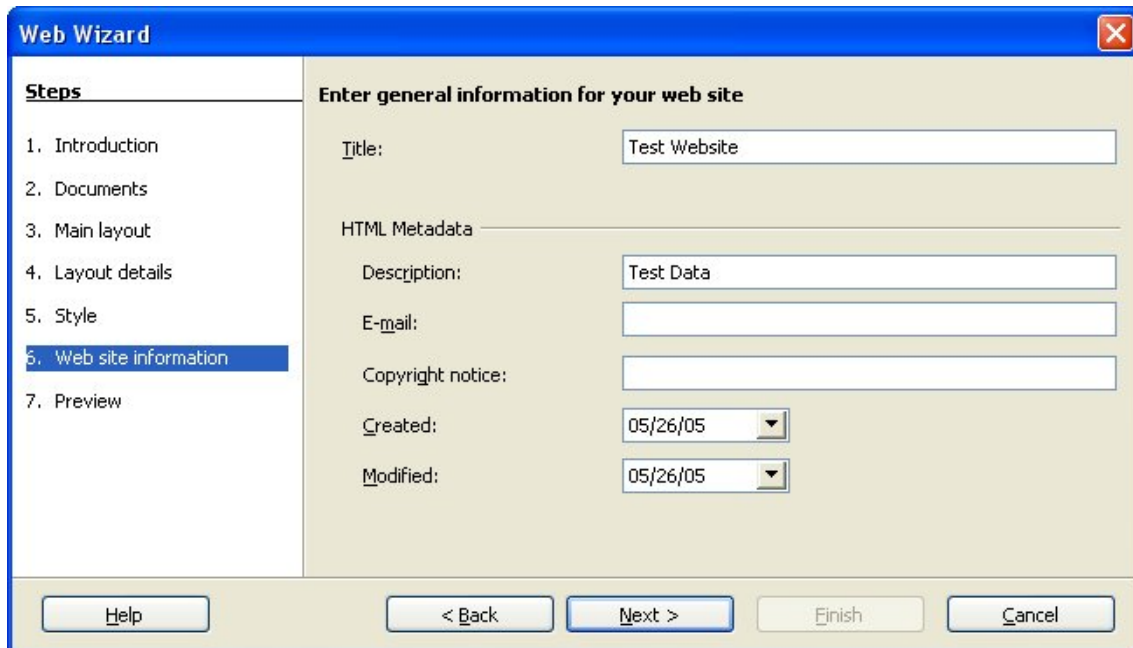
Web Wizard

Steps

1. Introduction
2. Documents
3. Main layout
4. Layout details
5. Style
6. Web site information
7. Preview

Enter general information for your web site

Title: Test Website

HTML Metadata

Description: Test Data

E-mail:

Copyright notice:

Created: 05/26/05

Modified: 05/26/05

Help

< Back

Next >

Finish

Cancel